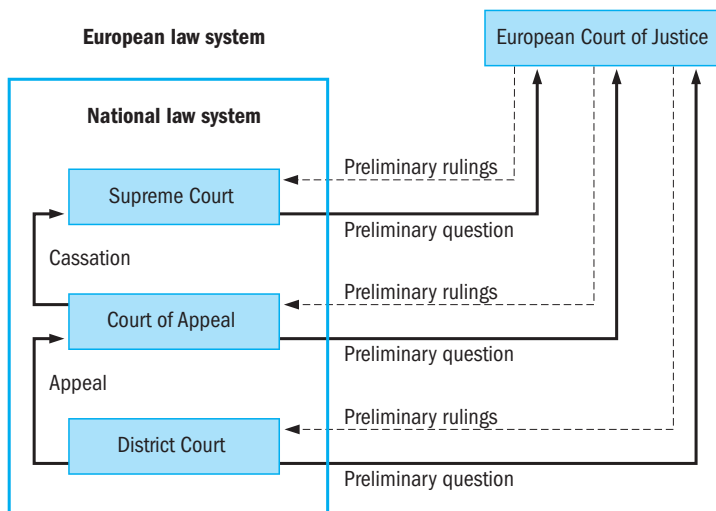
European law system

European Court of Justice

National law system

Preliminary rulings

Supreme Court

Preliminary question

Cassation

Preliminary rulings

Court of Appeal

Preliminary question

Appeal

Preliminary rulings

District Court

Preliminary question